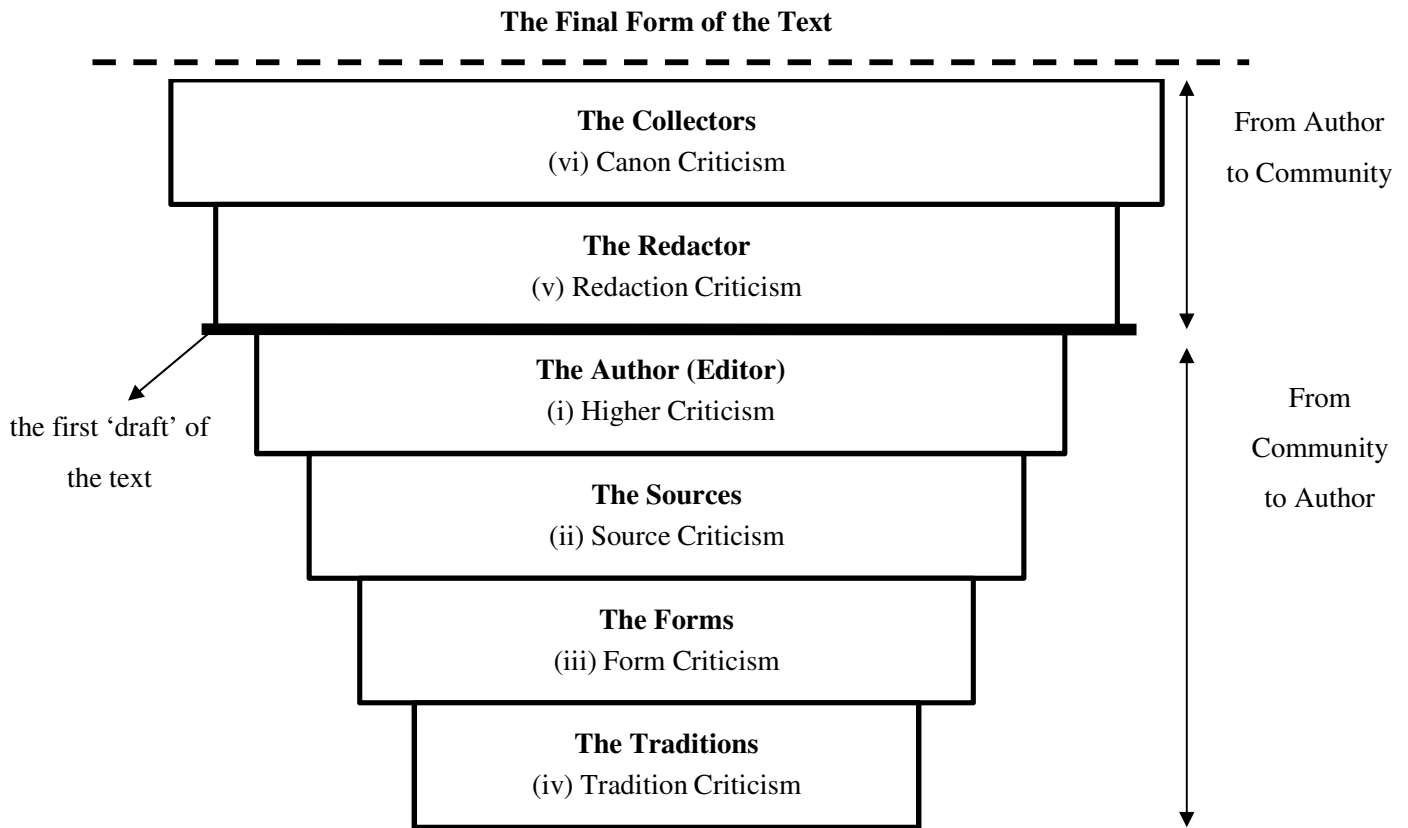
The Final Form of the Text

The Collectors
(vi) Canon Criticism

From Author to Community

The Redactor
(v) Redaction Criticism

The Author (Editor)
(i) Higher Criticism

the first 'draft' of the text

From Community to Author

The Sources
(ii) Source Criticism

The Forms
(iii) Form Criticism

The Traditions
(iv) Tradition Criticism